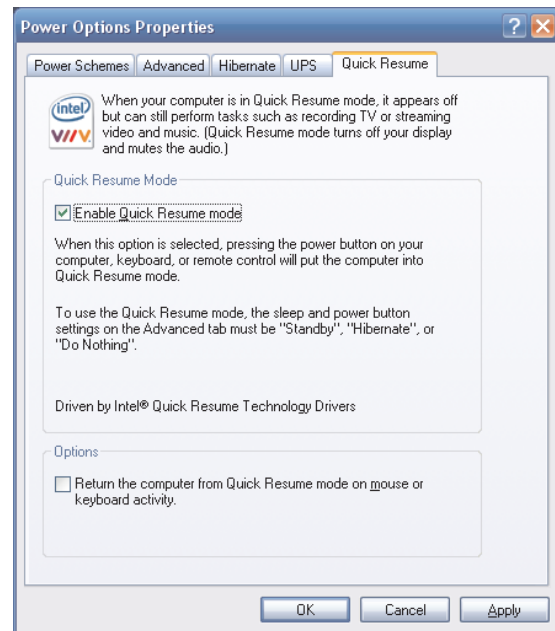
Power Options Properties

Power Schemes | Advanced | Hibernate | UPS | Quick Resume

intel
VIIV

When your computer is in Quick Resume mode, it appears off but can still perform tasks such as recording TV or streaming video and music. (Quick Resume mode turns off your display and mutes the audio.)

Quick Resume Mode

Enable Quick Resume mode

When this option is selected, pressing the power button on your computer, keyboard, or remote control will put the computer into Quick Resume mode.

To use the Quick Resume mode, the sleep and power button settings on the Advanced tab must be "Standby", "Hibernate", or "Do Nothing".

Driven by Intel® Quick Resume Technology Drivers

Options

Return the computer from Quick Resume mode on mouse or keyboard activity.

OK | Cancel | Apply